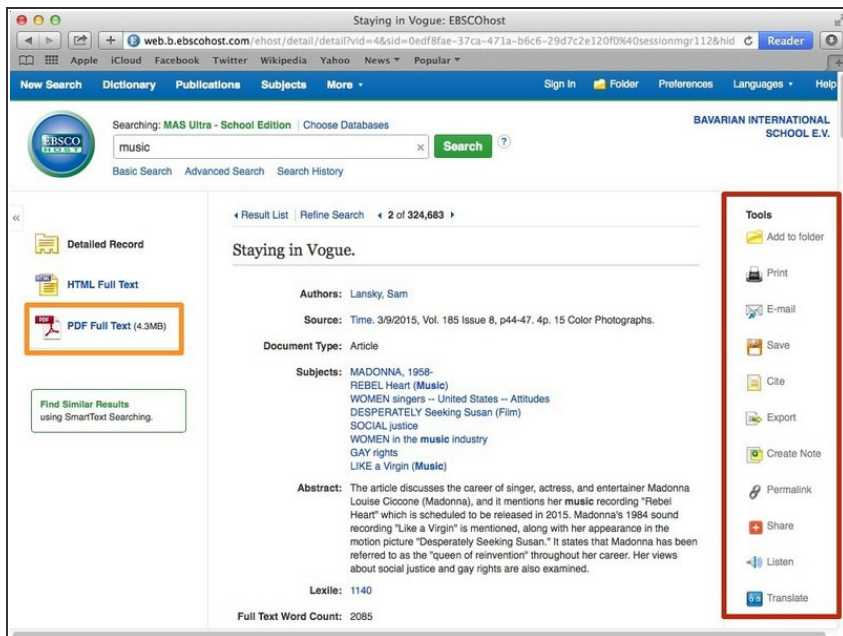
Staying in Vogue: EBSCOhost

web.b.ebscohost.com/ehost/detail/detail?vid=4&sid=0edf8fae-37ca-471a-b6c6-29d7c2e120f0%40sessionmgr112&hid

Reader

Apple iCloud Facebook Twitter Wikipedia Yahoo News Popular

New Search Dictionary Publications Subjects More

Sign In Folder Preferences Languages Help

EBSCO HOST

Searching: MAS Ultra - School Edition Choose Databases

music

Search

Basic Search Advanced Search Search History

BAVARIAN INTERNATIONAL SCHOOL E.V.

Detailed Record

HTML Full Text

PDF Full Text (4.3MB)

Find Similar Results using SmartText Searching.

Result List Refine Search 2 of 324,683

Staying in Vogue.

Authors: Lansky, Sam

Source: Time. 3/9/2015, Vol. 185 Issue 8, p44-47. 4p. 15 Color Photographs.

Document Type: Article

Subjects: MADONNA, 1958-
REBEL Heart (Music)
WOMEN singers -- United States -- Attitudes
DESPERATELY Seeking Susan (Film)
SOCIAL justice
WOMEN in the music industry
GAY rights
LIKE a Virgin (Music)

Abstract: The article discusses the career of singer, actress, and entertainer Madonna Louise Ciccone (Madonna), and it mentions her music recording "Rebel Heart" which is scheduled to be released in 2015. Madonna's 1984 sound recording "Like a Virgin" is mentioned, along with her appearance in the motion picture "Desperately Seeking Susan." It states that Madonna has been referred to as the "queen of reinvention" throughout her career. Her views about social justice and gay rights are also examined.

Lexile: 1140

Full Text Word Count: 2085

Tools
Add to folder
Print
E-mail
Save
Cite
Export
Create Note
Permalink
Share
Listen
Translate